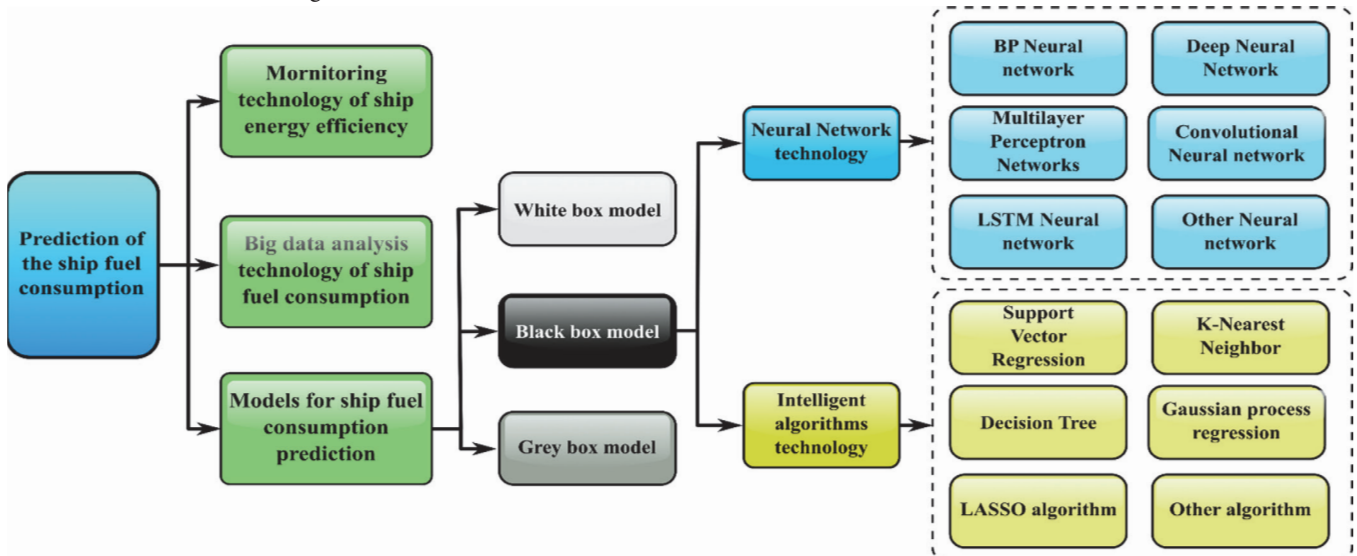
Prediction of the ship fuel consumption

Mornitoring technology of ship energy efficiency

Big data analysis technology of ship fuel consumption

Models for ship fuel consumption prediction

White box model

Black box model

Grey box model

Neural Network technology

Intelligent algorithms technology

BP Neural network

Deep Neural Network

Multilayer Perceptron Networks

Convolutional Neural network

LSTM Neural network

Other Neural network

Support Vector Regression

K-Nearest Neighbor

Decision Tree

Gaussian process regression

LASSO algorithm

Other algorithm